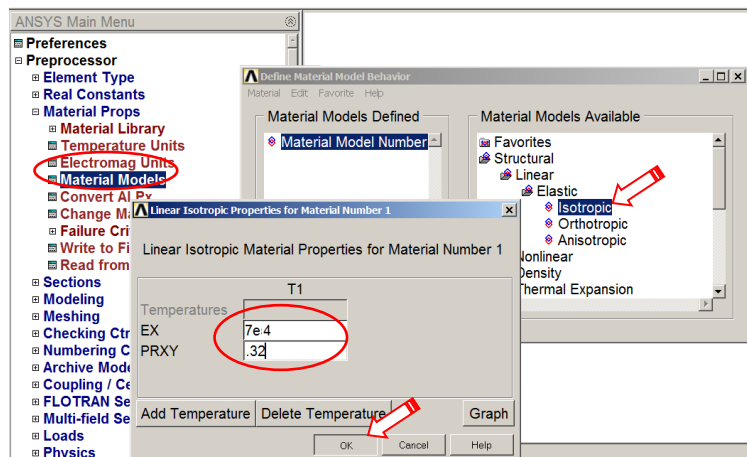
ANSYS Main Menu
Preferences
Preprocessor
Element Type
Real Constants
Material Props
Material Library
Temperature Units
Electromag Units
Material Models
Convert Al Px
Change Ma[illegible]
Failure Crit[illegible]
Write to Fi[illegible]
Read from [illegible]
Sections
Modeling
Meshing
Checking Ctr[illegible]
Numbering C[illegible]
Archive Mode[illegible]
Coupling / Ce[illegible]
FLOTRAN Se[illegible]
Multi-field Se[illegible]
Loads
Physics

Define Material Model Behavior
Material Edit Favorite Help
Material Models Defined
Material Model Number 1
Material Models Available
Favorites
Structural
Linear
Elastic
Isotropic
Orthotropic
Anisotropic
Nonlinear
Density
Thermal Expansion

Linear Isotropic Properties for Material Number 1
Linear Isotropic Material Properties for Material Number 1

| | T1 |
|---|---|
| Temperatures | |
| EX | 7e4 |
| PRXY | .32 |

Add Temperature
Delete Temperature
Graph
OK
Cancel
Help